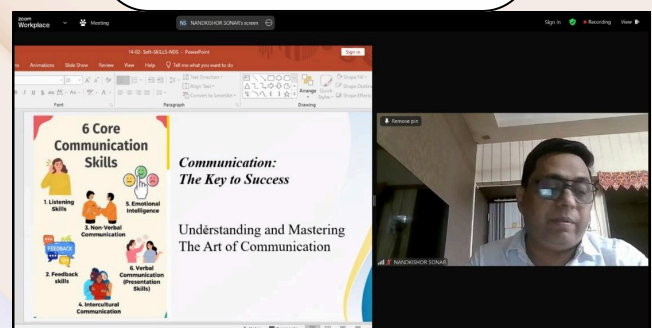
zoom Workplace Meeting NS NANDKISHOR SONAR's screen Sign in Recording View

14-02- Soft-SKILLS-INDS - PowerPoint Sign in

ns Animations Slide Show Review View Help Tell me what you want to do

Font Paragraph Drawing

Text Direction Align Text Convert to SmartArt Arrange Quick Styles Shape Fill Shape Outline Shape Effects

6 Core Communication Skills

1. Listening Skills

5. Emotional Intelligence

3. Non-Verbal Communication

FEEDBACK

2. Feedback skills

6. Verbal Communication (Presentation Skills)

4. Intercultural Communication

Communication: The Key to Success

Understanding and Mastering The Art of Communication

Remove pin

NANDKISHOR SONAR